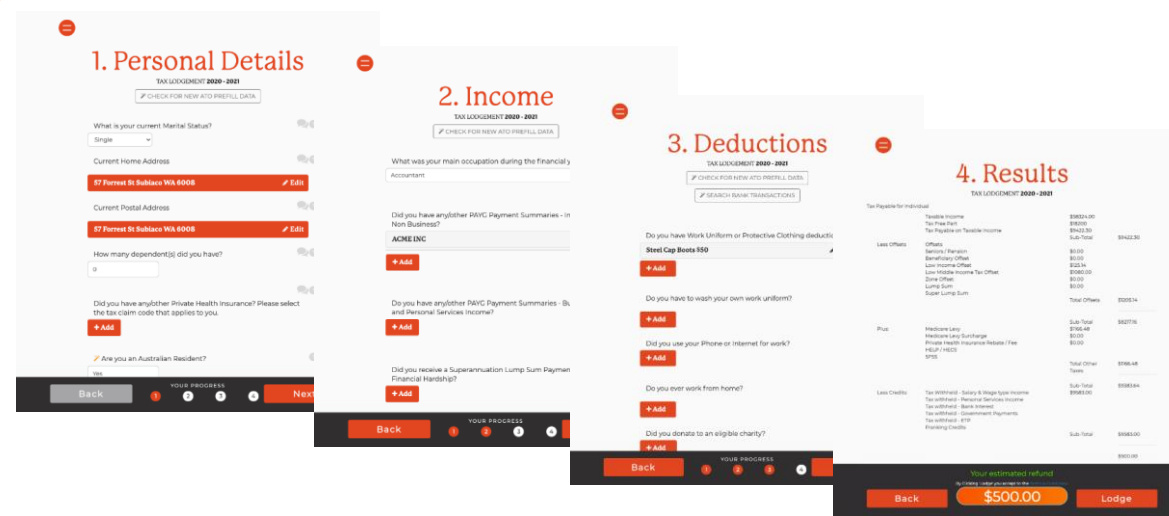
1. Personal Details

TAX LODGEMENT 2020 - 2021

CHECK FOR NEW ATO PREFILL DATA

What is your current Marital Status?

Single

Current Home Address

57 Forrest St Subiaco WA 6008 Edit

Current Postal Address

57 Forrest St Subiaco WA 6008 Edit

How many dependent(s) did you have?

0

Did you have any/other Private Health Insurance? Please select the tax claim code that applies to you.

+ Add

Are you an Australian Resident?

Yes

Back YOUR PROGRESS 1 2 3 4 Next

2. Income

TAX LODGEMENT 2020 - 2021

CHECK FOR NEW ATO PREFILL DATA

What was your main occupation during the financial y

Accountant

Did you have any/other PAYG Payment Summaries - In Non Business?

ACME INC

+ Add

Do you have any/other PAYG Payment Summaries - Bu and Personal Services Income?

+ Add

Did you receive a Superannuation Lump Sum Paymen Financial Hardship?

+ Add

Back YOUR PROGRESS 1 2 3 4

3. Deductions

TAX LODGEMENT 2020 - 2021

CHECK FOR NEW ATO PREFILL DATA

SEARCH BANK TRANSACTIONS

Do you have Work Uniform or Protective Clothing deductio

Steel Cap Boots $50

+ Add

Do you have to wash your own work uniform?

+ Add

Do you use your Phone or Internet for work?

+ Add

Do you ever work from home?

+ Add

Did you donate to an eligible charity?

+ Add

Back YOUR PROGRESS 1 2 3 4

4. Results

TAX LODGEMENT 2020 - 2021

Tax Payable for Individual

Taxable Income $58324.00
Tax Free Part $18200
Tax Payable on Taxable Income $9422.50
Sub-Total $9422.50

Less Offsets Offsets
Seniors / Pension $0.00
Beneficiary Offset $0.00
Low Income Offset $125.14
Low Middle Income Tax Offset $1080.00
Zone Offset $0.00
Lump Sum $0.00
Super Lump Sum $0.00
Total Offsets $1205.14

Sub-Total $8217.36

Plus Medicare Levy $1166.48
Medicare Levy Surcharge $0.00
Private Health Insurance Rebate / Fee $0.00
HELP / HECS $0.00
SFSS
Total Other Taxes $1166.48

Sub-Total $9383.84

Less Credits Tax Withheld - Salary & Wage type Income $9583.00
Tax Withheld - Personal Services Income
Tax Withheld - Bank Interest
Tax Withheld - Government Payments
Tax Withheld - ETP
Franking Credits
Sub-Total $9583.00

$500.00

Your estimated refund

By Clicking 'Lodge' you accept to the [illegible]

Back $500.00 Lodge